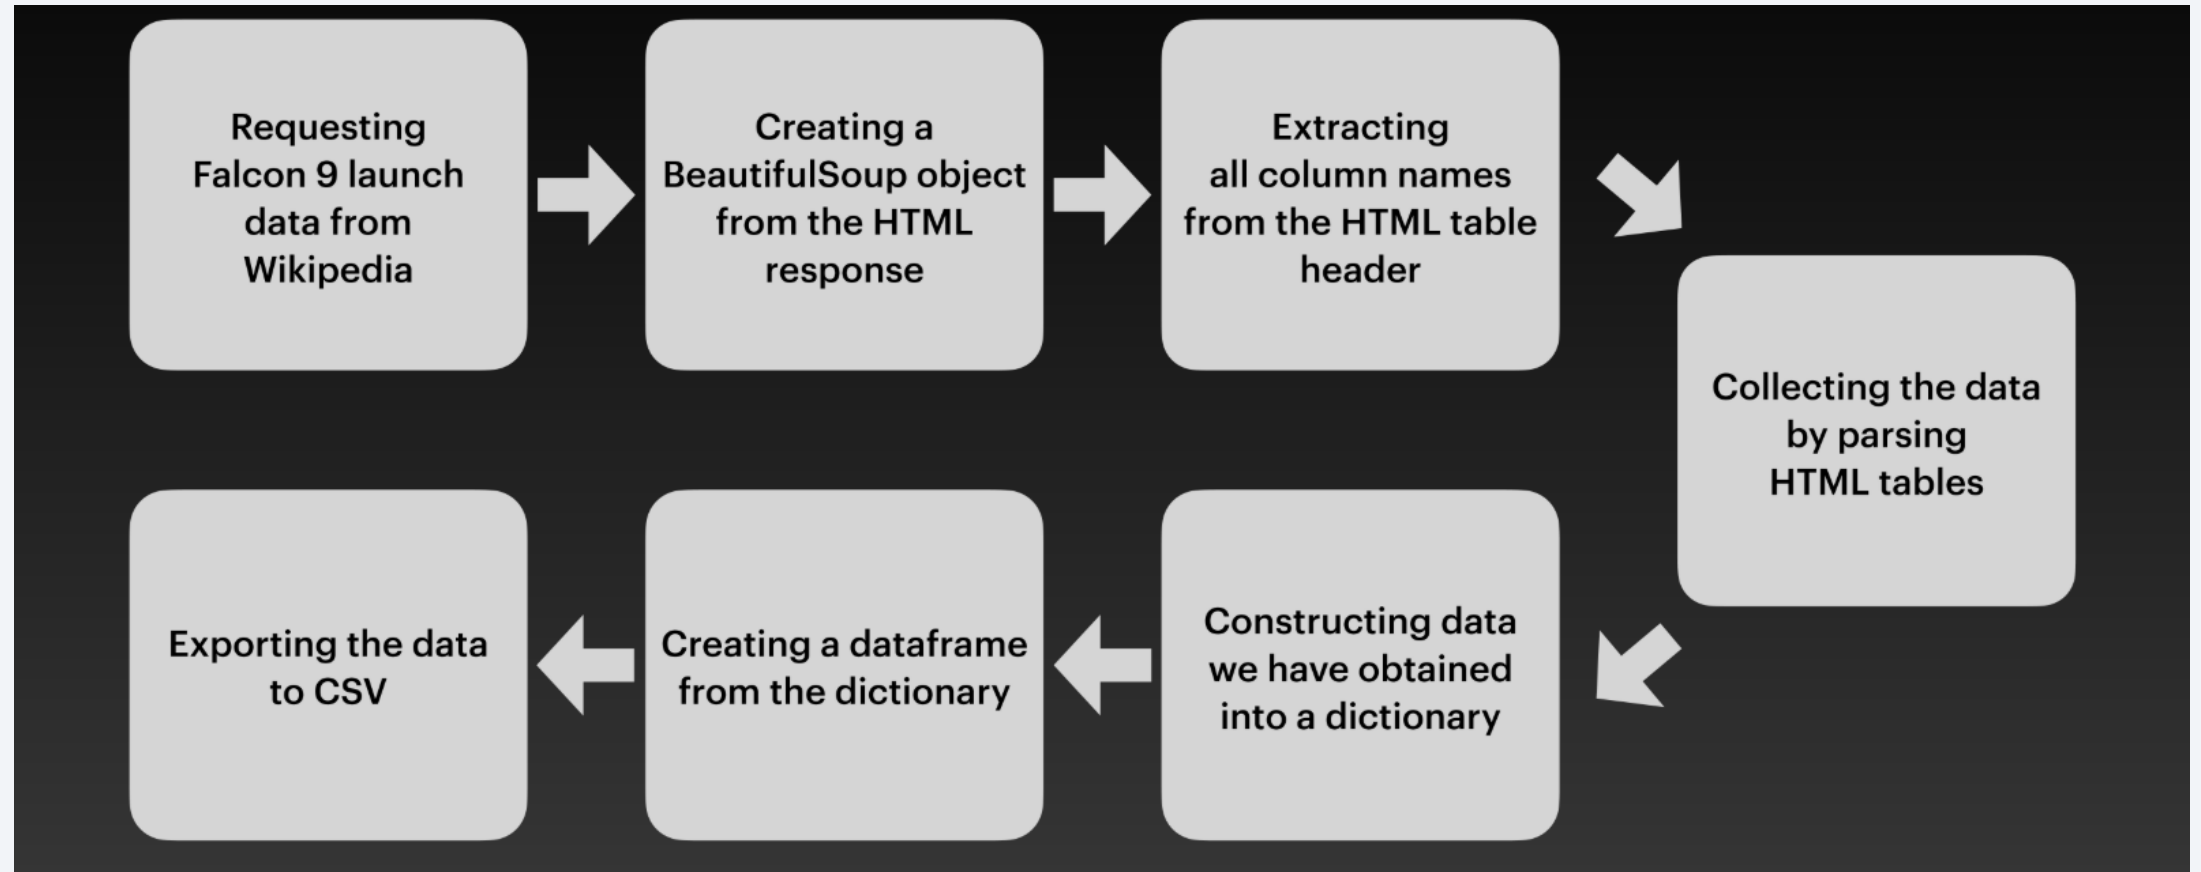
Requesting Falcon 9 launch data from Wikipedia

Creating a BeautifulSoup object from the HTML response

Extracting all column names from the HTML table header

Collecting the data by parsing HTML tables

Constructing data we have obtained into a dictionary

Creating a dataframe from the dictionary

Exporting the data to CSV